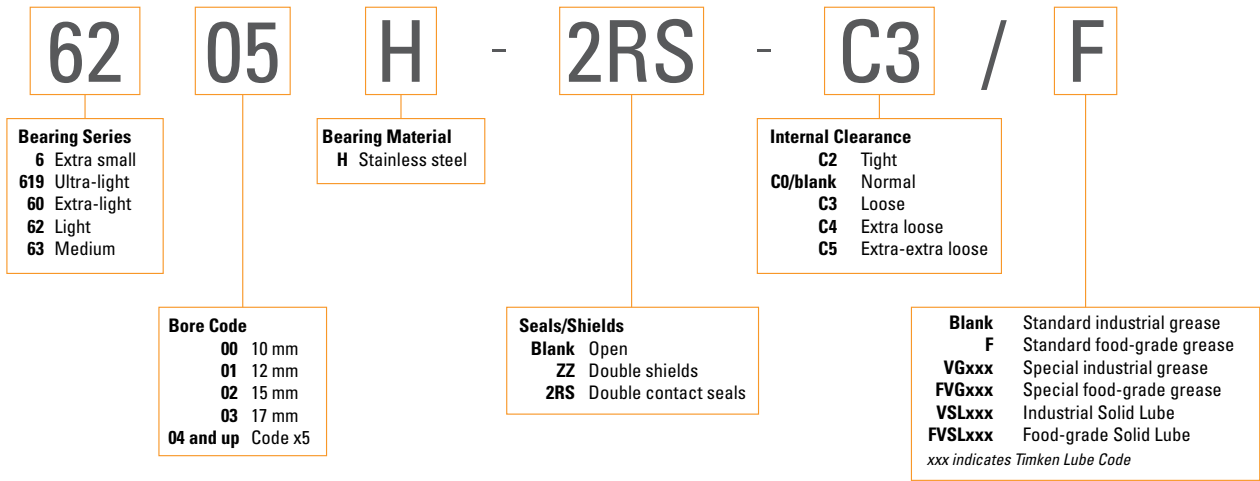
62 05 H - 2RS - C3 / F

**Bearing Series**
6 Extra small
619 Ultra-light
60 Extra-light
62 Light
63 Medium

**Bore Code**
00 10 mm
01 12 mm
02 15 mm
03 17 mm
04 and up Code x5

**Bearing Material**
H Stainless steel

**Seals/Shields**
Blank Open
ZZ Double shields
2RS Double contact seals

**Internal Clearance**
C2 Tight
C0/blank Normal
C3 Loose
C4 Extra loose
C5 Extra-extra loose

Blank Standard industrial grease
F Standard food-grade grease
VGxxx Special industrial grease
FVGxxx Special food-grade grease
VSLxxx Industrial Solid Lube
FVSLxxx Food-grade Solid Lube
xxx indicates Timken Lube Code